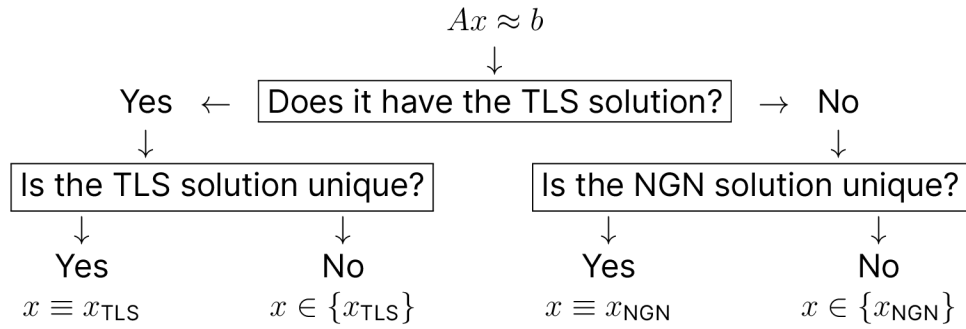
$Ax \approx b$

$\downarrow$

Yes $\leftarrow$ Does it have the TLS solution? $\rightarrow$ No

$\downarrow$

Is the TLS solution unique?

$\downarrow$

Yes

$x \equiv x_{\text{TLS}}$

$\downarrow$

No

$x \in \{x_{\text{TLS}}\}$

$\downarrow$

Is the NGN solution unique?

$\downarrow$

Yes

$x \equiv x_{\text{NGN}}$

$\downarrow$

No

$x \in \{x_{\text{NGN}}\}$